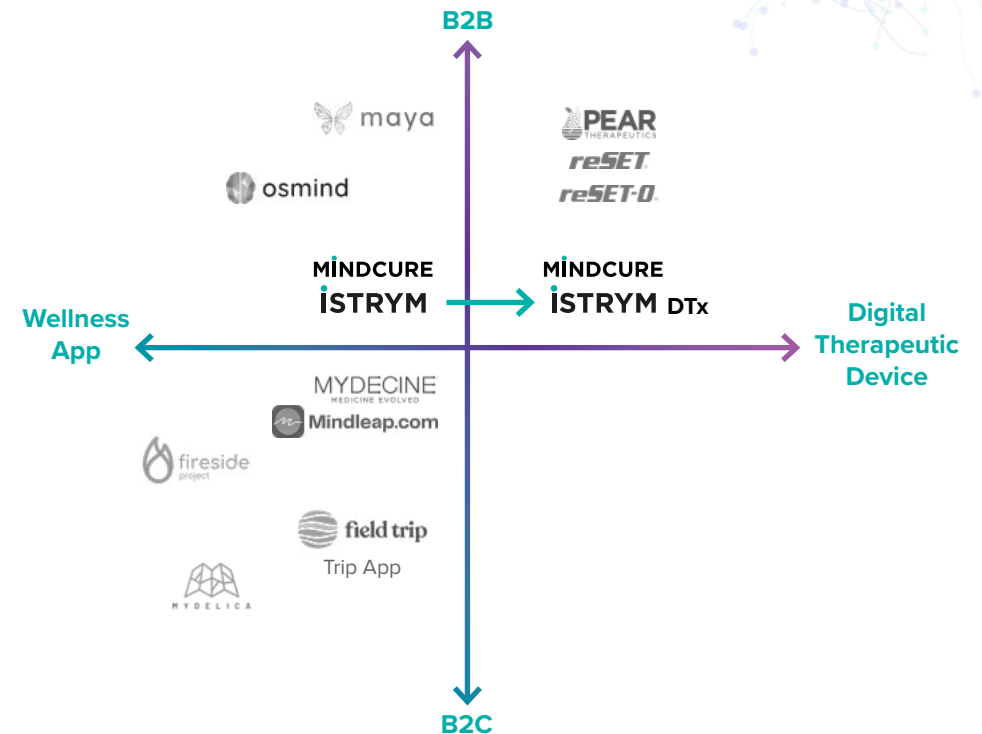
B2B

maya

osmind

PEAR THERAPEUTICS

reSET

reSET-O

MINDCURE
ISTRYM

MINDCURE
ISTRYM DTx

Wellness App

Digital Therapeutic Device

MYDECINE
MEDICINE EVOLVED

Mindleap.com

fireside project

field trip
Trip App

MYDELICA

B2C